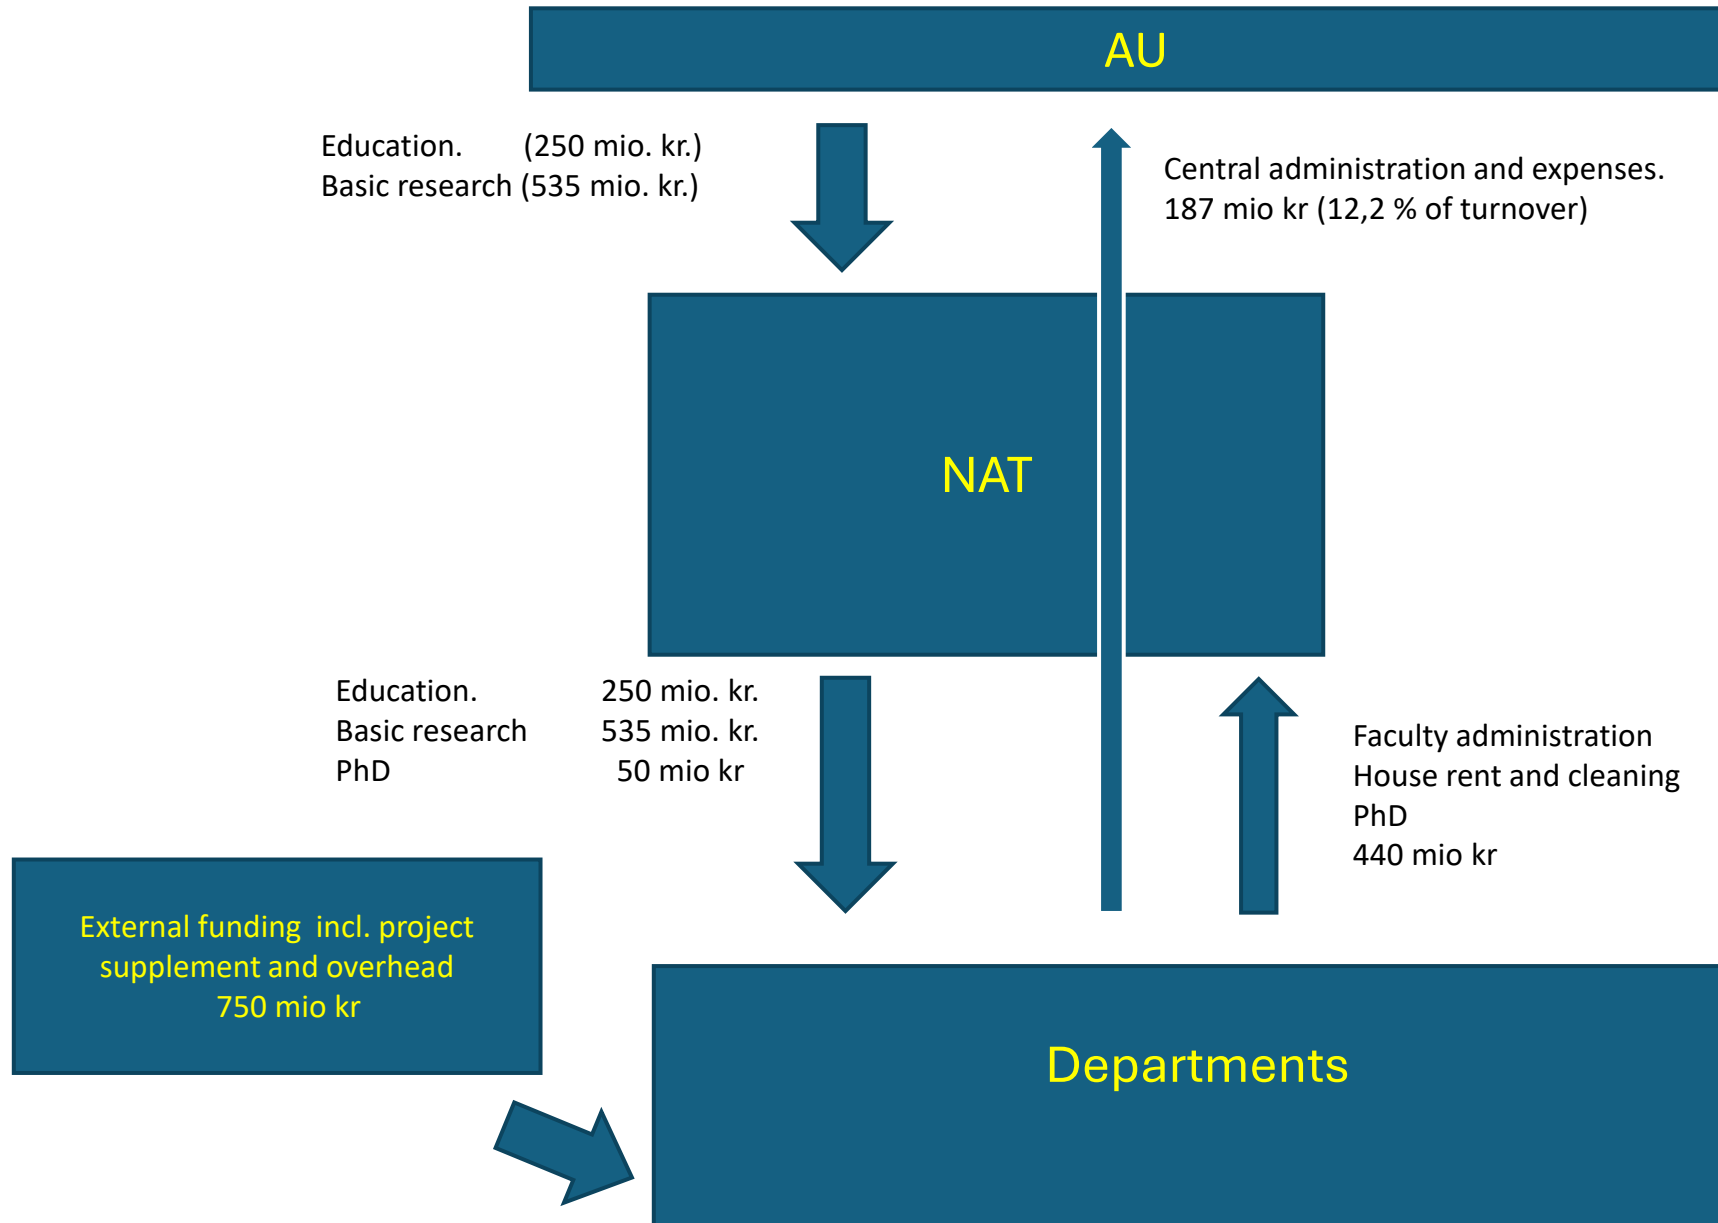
AU

Education. (250 mio. kr.)
Basic research (535 mio. kr.)

Central administration and expenses.
187 mio kr (12,2 % of turnover)

NAT

Education. 250 mio. kr.
Basic research 535 mio. kr.
PhD 50 mio kr

Faculty administration
House rent and cleaning
PhD
440 mio kr

External funding incl. project supplement and overhead
750 mio kr

Departments